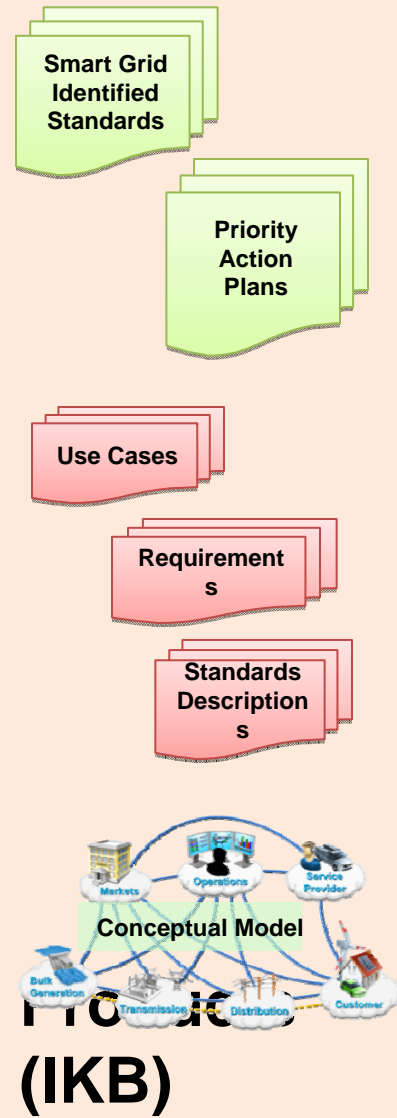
Smart Grid Identified Standards

Priority Action Plans

Use Cases

Requirement s

Standards Description s

Markets
Operations
Service Provider
Conceptual Model
Bulk Generation
Transmission
Distribution
Customer

Pro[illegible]
(IKB)